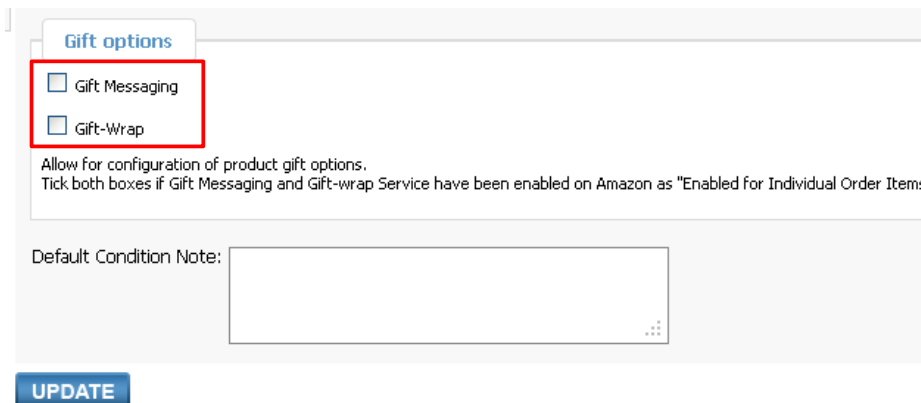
Gift options

Gift Messaging

Gift-Wrap

Allow for configuration of product gift options.
Tick both boxes if Gift Messaging and Gift-wrap Service have been enabled on Amazon as "Enabled for Individual Order Item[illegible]

Default Condition Note:

UPDATE